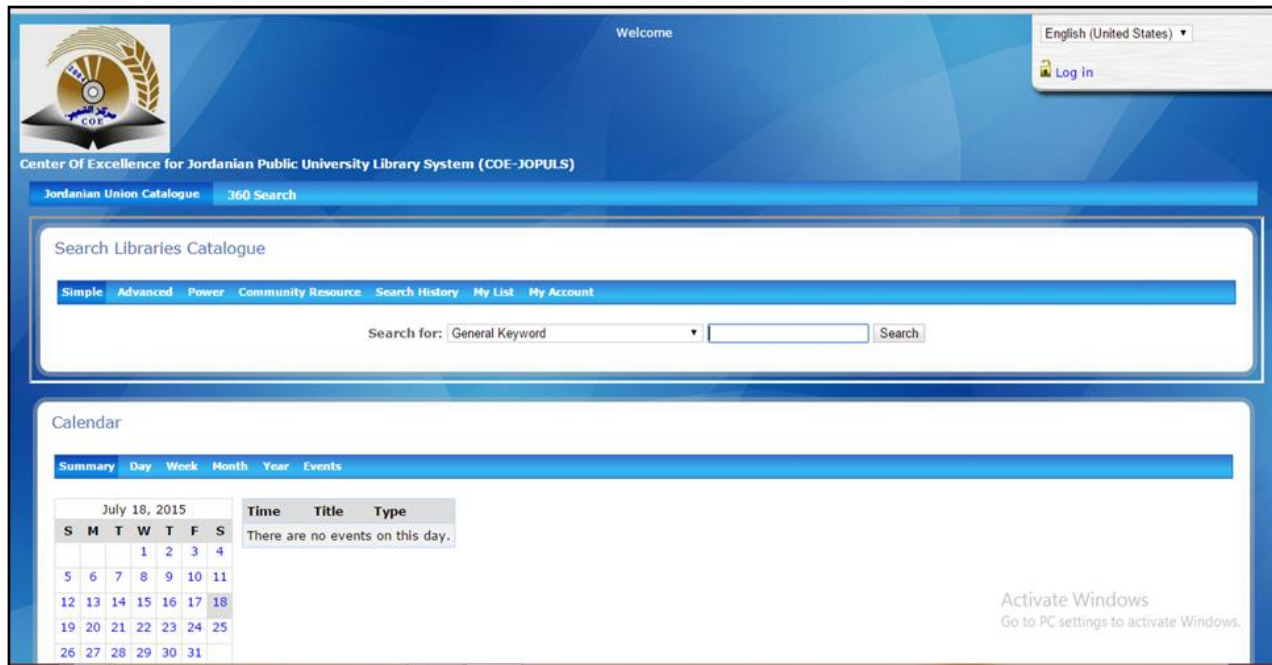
COE

Welcome

English (United States)

Log in

Center Of Excellence for Jordanian Public University Library System (COE-JOPULS)

Jordanian Union Catalogue | 360 Search

Search Libraries Catalogue

Simple | Advanced | Power | Community Resource | Search History | My List | My Account

Search for: General Keyword | Search

Calendar

Summary | Day | Week | Month | Year | Events

July 18, 2015

| S | M | T | W | T | F | S |
|---|---|---|---|---|---|---|
| | | | 1 | 2 | 3 | 4 |
| 5 | 6 | 7 | 8 | 9 | 10 | 11 |
| 12 | 13 | 14 | 15 | 16 | 17 | 18 |
| 19 | 20 | 21 | 22 | 23 | 24 | 25 |
| 26 | 27 | 28 | 29 | 30 | 31 | |

| Time | Title | Type |
|---|---|---|
| There are no events on this day. | | |

Activate Windows
Go to PC settings to activate Windows.